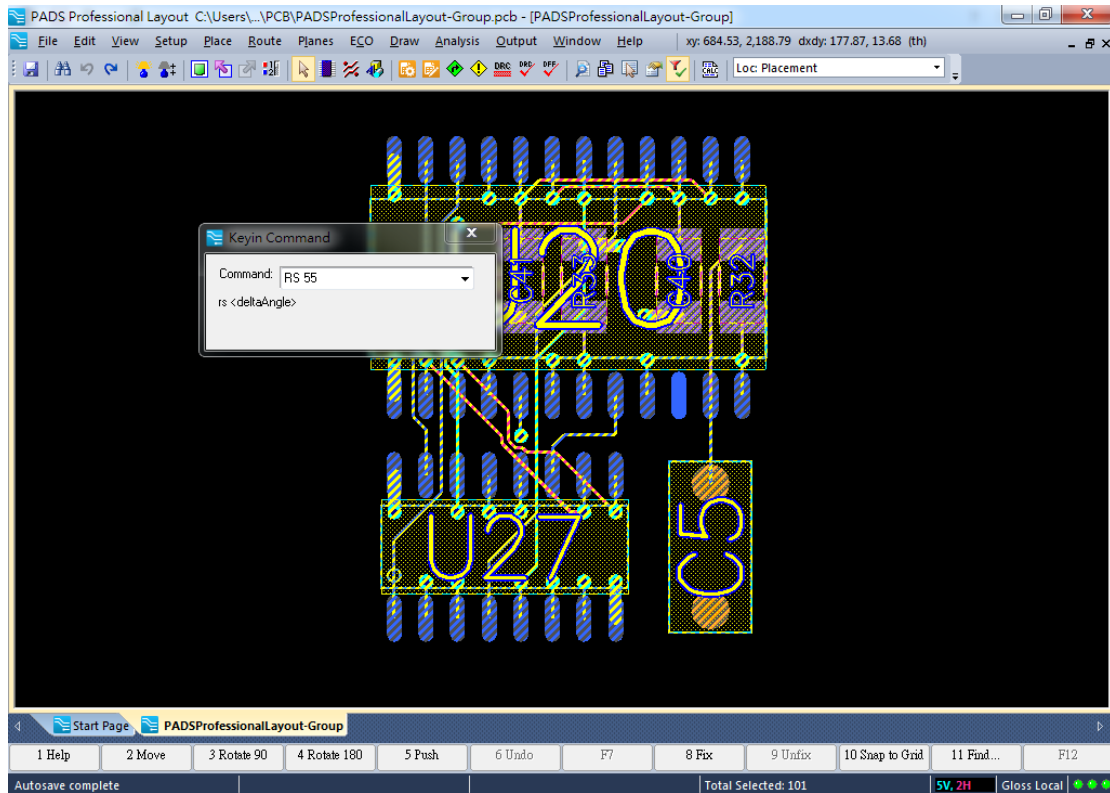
PADS Professional Layout C:\Users\...\PCB\PADSProfessionalLayout-Group.pcb - [PADSProfessionalLayout-Group]

File Edit View Setup Place Route Planes ECO Draw Analysis Output Window Help xy: 684.53, 2,188.79 dxdy: 177.87, 13.68 (th)

Loc: Placement

Keyin Command

Command: RS 55

rs <deltaAngle>

C41 R33 C40 R32 2C

U27

C5

Start Page PADSProfessionalLayout-Group

1 Help 2 Move 3 Rotate 90 4 Rotate 180 5 Push 6 Undo F7 8 Fix 9 Unfix 10 Snap to Grid 11 Find... F12

Autosave complete Total Selected: 101 5V, 2H Gloss Local